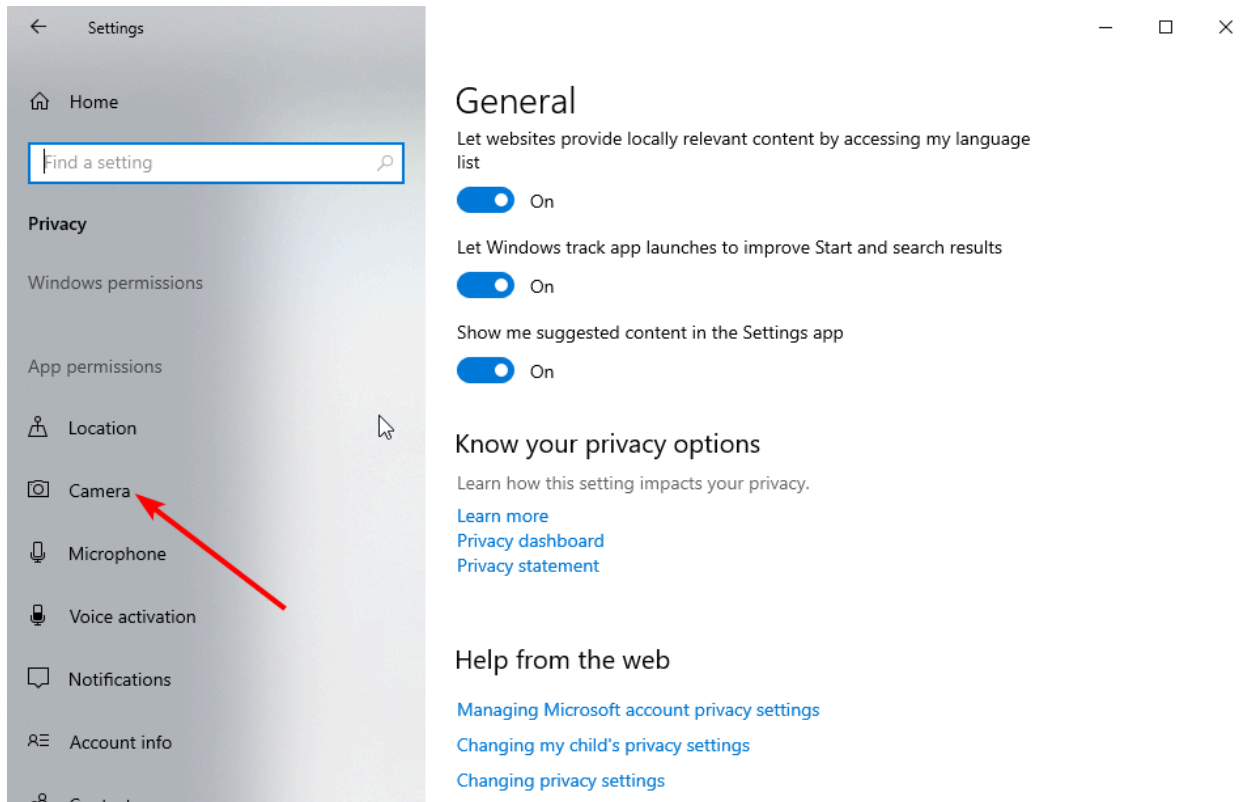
Settings

Home

Find a setting

Privacy

Windows permissions

App permissions

Location

Camera

Microphone

Voice activation

Notifications

Account info

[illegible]

General

Let websites provide locally relevant content by accessing my language list

On

Let Windows track app launches to improve Start and search results

On

Show me suggested content in the Settings app

On

Know your privacy options

Learn how this setting impacts your privacy.

Learn more
Privacy dashboard
Privacy statement

Help from the web

Managing Microsoft account privacy settings

Changing my child's privacy settings

Changing privacy settings